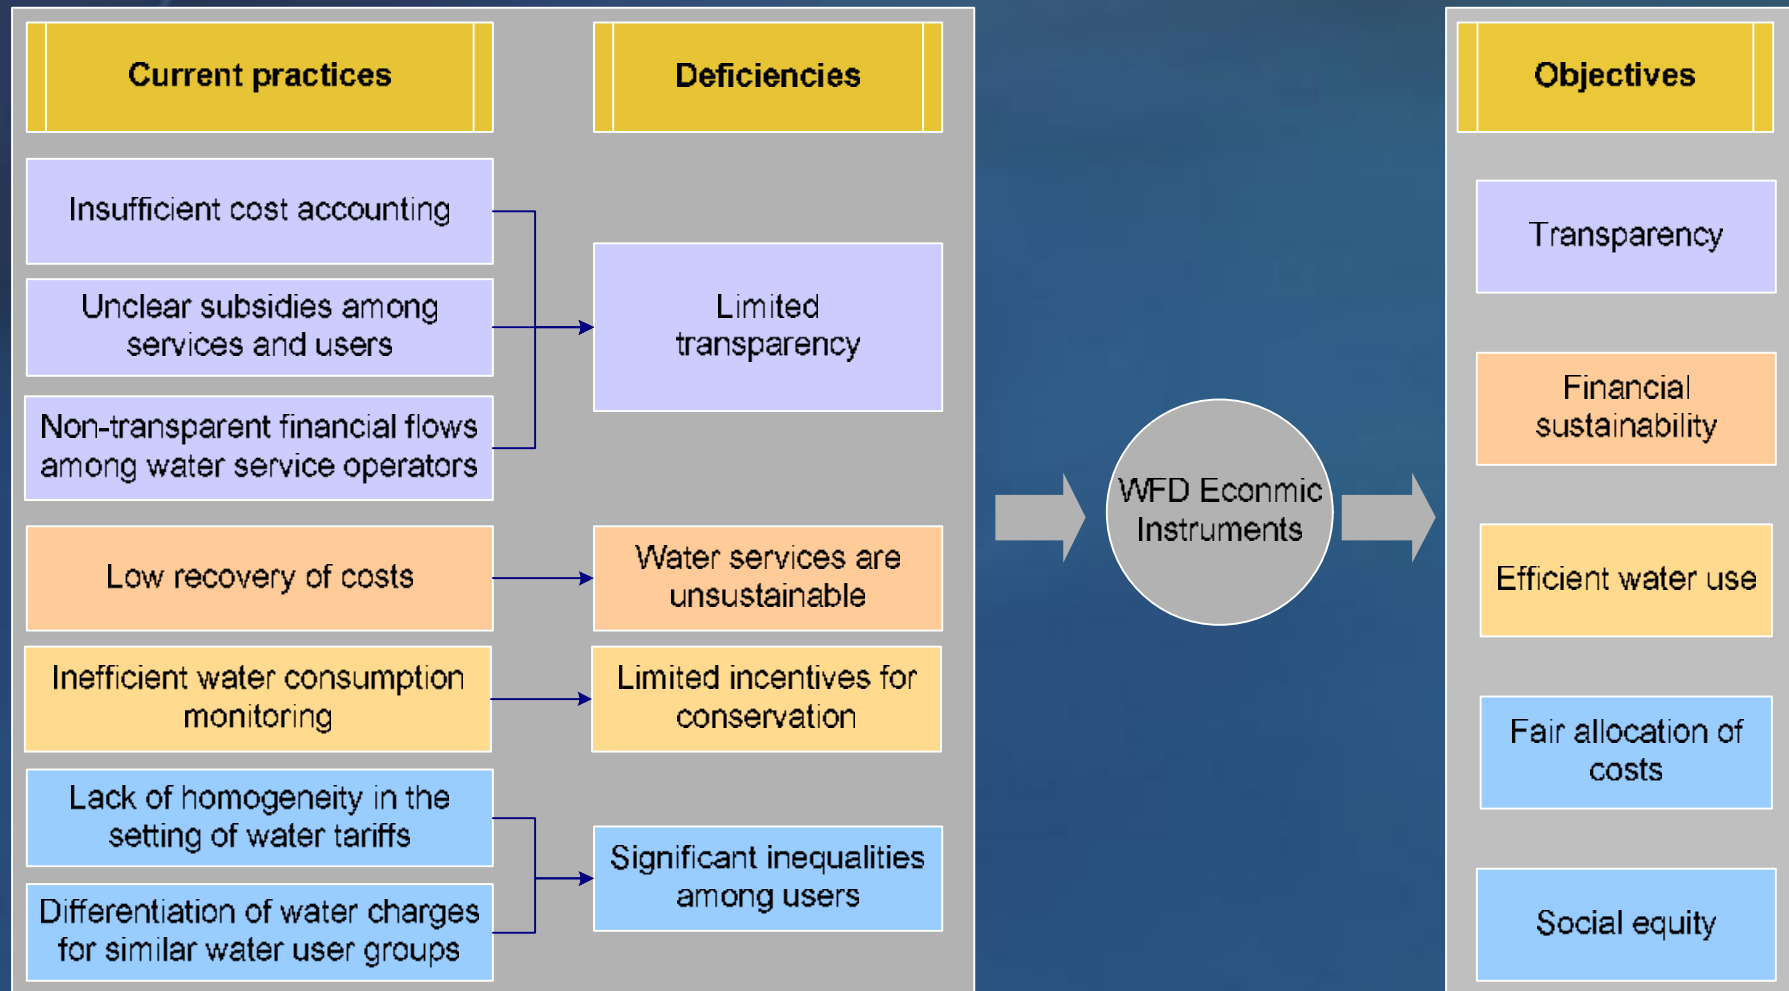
Current practices

Deficiencies

Insufficient cost accounting

Unclear subsidies among services and users

Non-transparent financial flows among water service operators

Limited transparency

Low recovery of costs

Water services are unsustainable

Inefficient water consumption monitoring

Limited incentives for conservation

Lack of homogeneity in the setting of water tariffs

Differentiation of water charges for similar water user groups

Significant inequalities among users

WFD Econmic Instruments

Objectives

Transparency

Financial sustainability

Efficient water use

Fair allocation of costs

Social equity